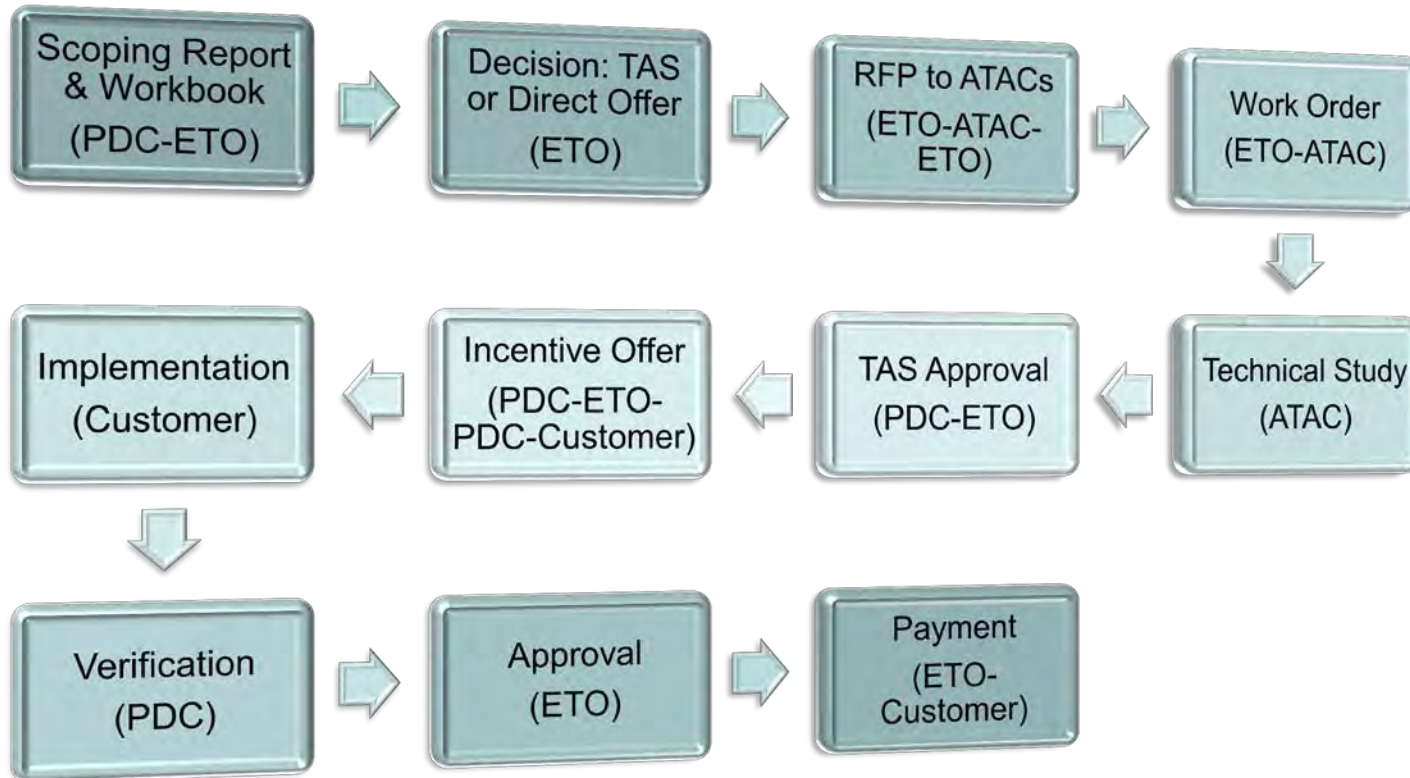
Scoping Report & Workbook (PDC-ETO)

Decision: TAS or Direct Offer (ETO)

RFP to ATACs (ETO-ATAC-ETO)

Work Order (ETO-ATAC)

Technical Study (ATAC)

TAS Approval (PDC-ETO)

Incentive Offer (PDC-ETO-PDC-Customer)

Implementation (Customer)

Verification (PDC)

Approval (ETO)

Payment (ETO-Customer)